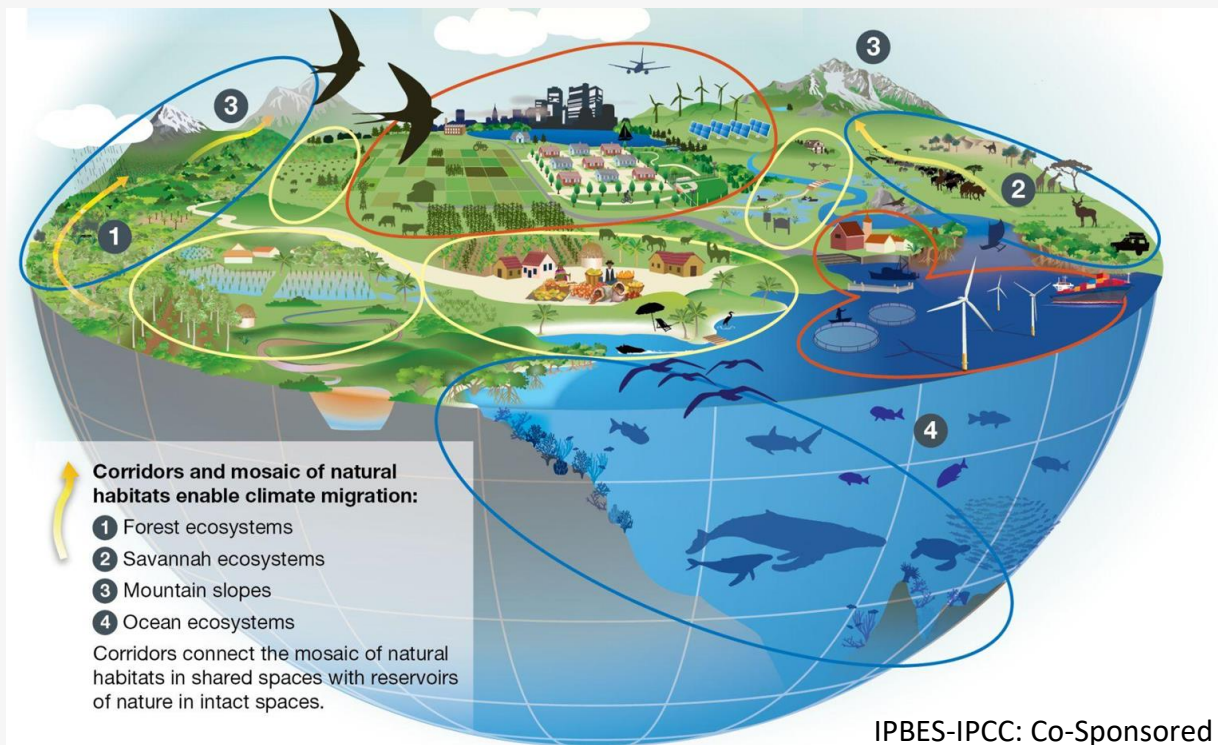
3

3

1

2

4

Corridors and mosaic of natural habitats enable climate migration:

1 Forest ecosystems

2 Savannah ecosystems

3 Mountain slopes

4 Ocean ecosystems

Corridors connect the mosaic of natural habitats in shared spaces with reservoirs of nature in intact spaces.

IPBES-IPCC: Co-Sponsored